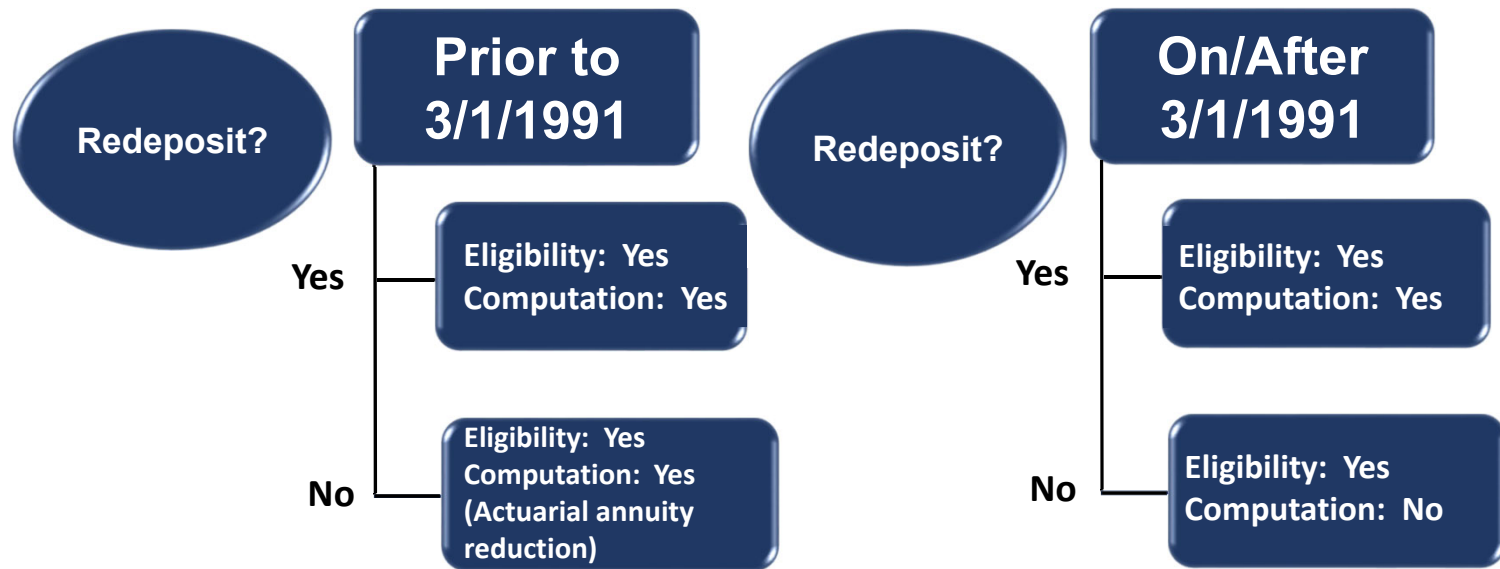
Redeposit?

Prior to 3/1/1991

Yes

Eligibility: Yes
Computation: Yes

No

Eligibility: Yes
Computation: Yes
(Actuarial annuity reduction)

Redeposit?

On/After 3/1/1991

Yes

Eligibility: Yes
Computation: Yes

No

Eligibility: Yes
Computation: No